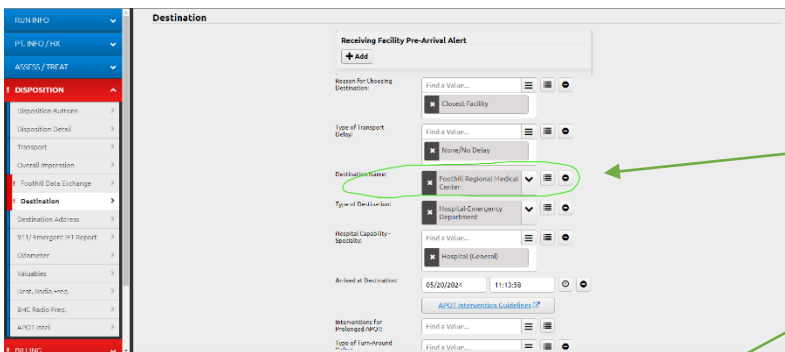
RUN INFO
PT. INFO / HX
ASSESS / TREAT
! DISPOSITION
Disposition Buttons
Disposition Detail
Transport
Overall Impression
! Foothill Data Exchange
! Destination
Destination Address
911/ Emergent IFT Report
Odometer
Valuables
Best. Radio Freq.
BHC Radio Freq.
APOT Intel
! BILLING

Destination

Receiving Facility Pre-Arrival Alert
+ Add

Reason for Choosing Destination:
Find a Value...
Closest Facility

Type of Transport Delay:
Find a Value...
None/No Delay

Destination Name:
Foothill Regional Medical Center

Type of Destination:
Hospital-Emergency Department

Hospital Capability - Specialty:
Find a Value...
Hospital (General)

Arrived at Destination:
05/20/2024
11:13:58

APOT Intervention Guidelines

Interventions for Prolonged APOT:
Find a Value...

Type of Turn-Around Delay:
Find a Value...